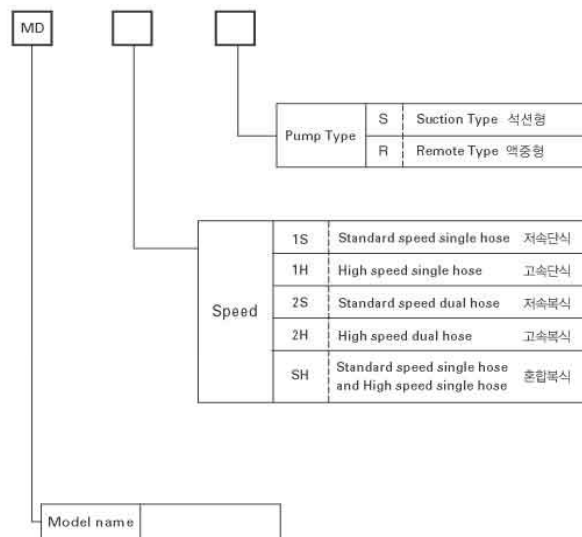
MD

| Pump Type | S | Suction Type 석선형 |
|---|---|---|
| | R | Remote Type 액중형 |

| Speed | 1S | Standard speed single hose | 저속단식 |
|---|---|---|---|
| | 1H | High speed single hose | 고속단식 |
| | 2S | Standard speed dual hose | 저속복식 |
| | 2H | High speed dual hose | 고속복식 |
| | SH | Standard speed single hose and High speed single hose | 혼합복식 |

| Model name | |
|---|---|